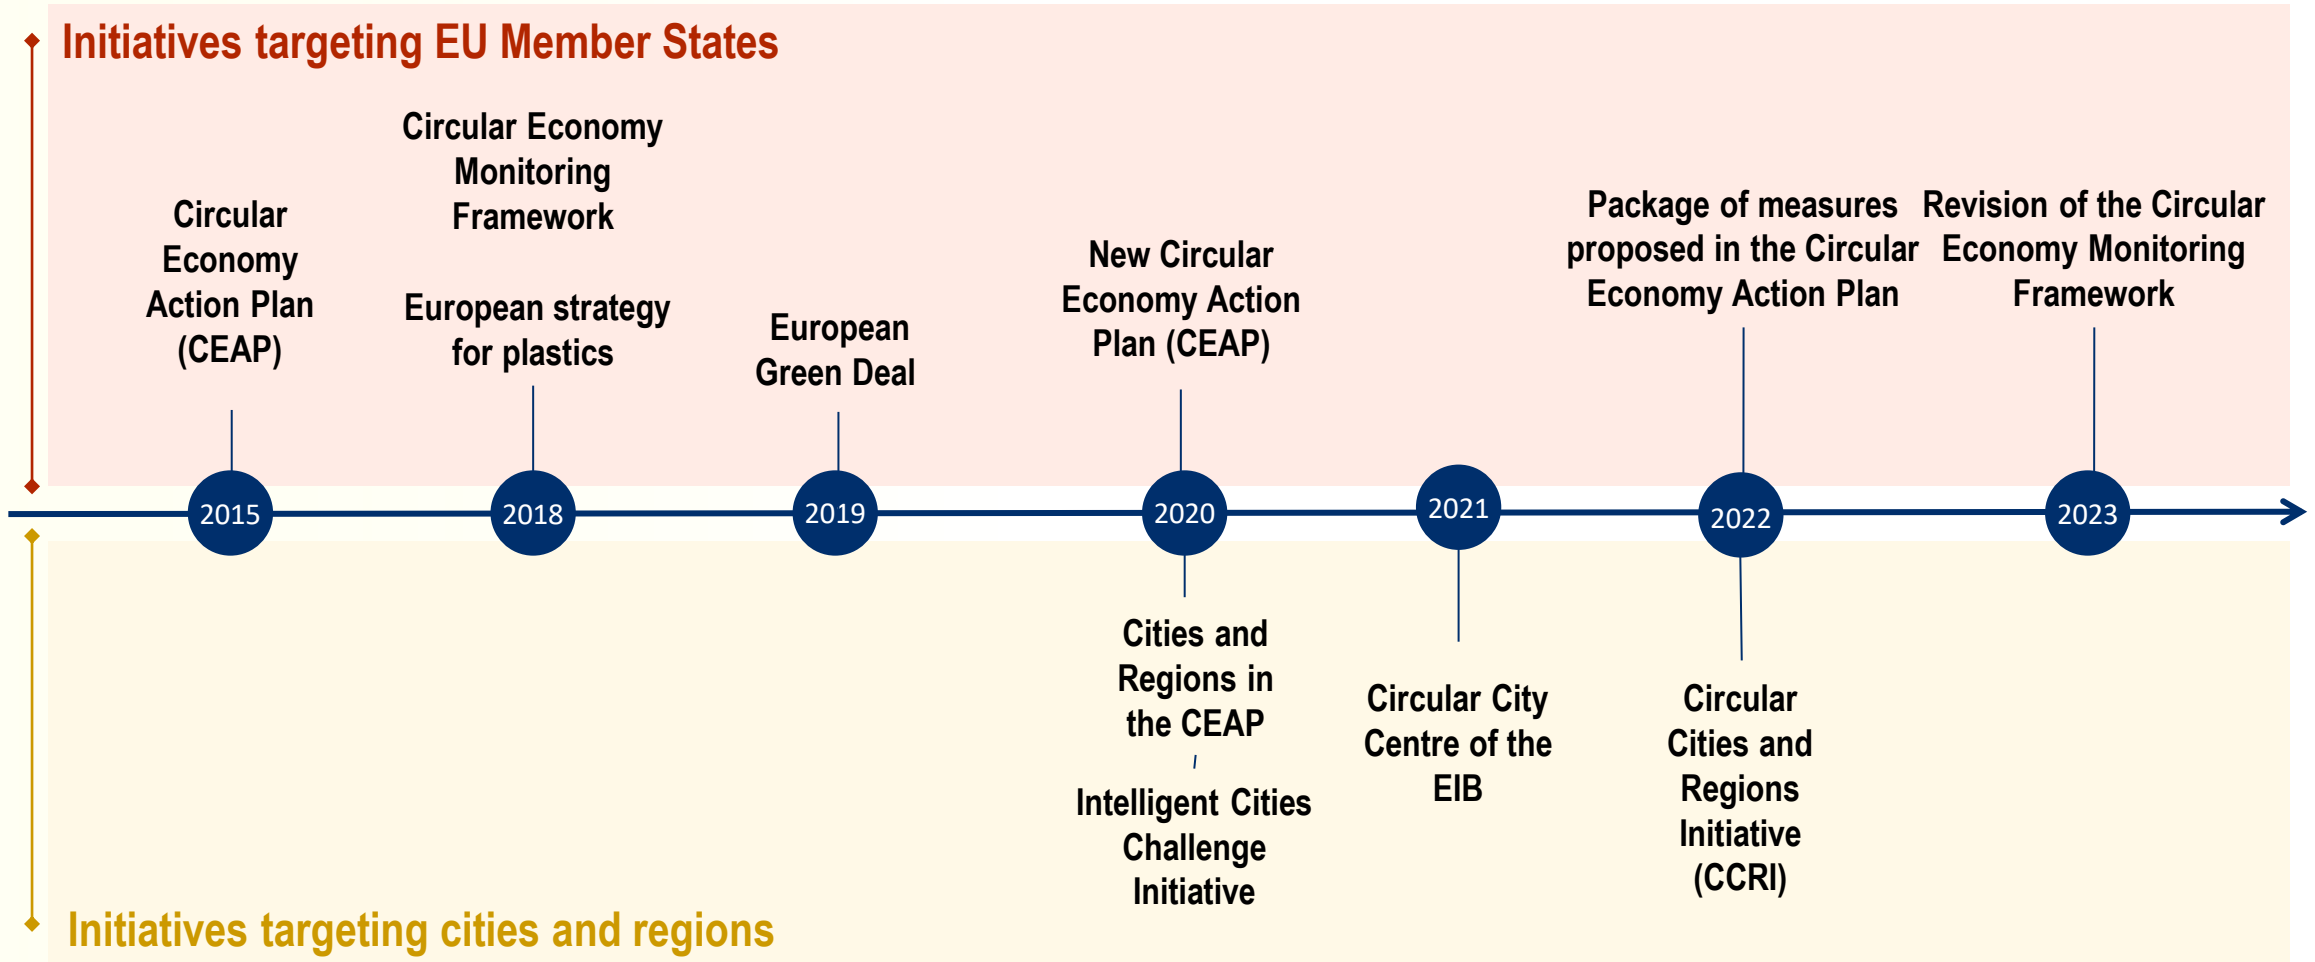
Initiatives targeting EU Member States

Circular Economy Action Plan (CEAP)

Circular Economy Monitoring Framework

European strategy for plastics

European Green Deal

New Circular Economy Action Plan (CEAP)

Package of measures proposed in the Circular Economy Action Plan

Revision of the Circular Economy Monitoring Framework

2015

2018

2019

2020

2021

2022

2023

Cities and Regions in the CEAP

Intelligent Cities Challenge Initiative

Circular City Centre of the EIB

Circular Cities and Regions Initiative (CCRI)

Initiatives targeting cities and regions